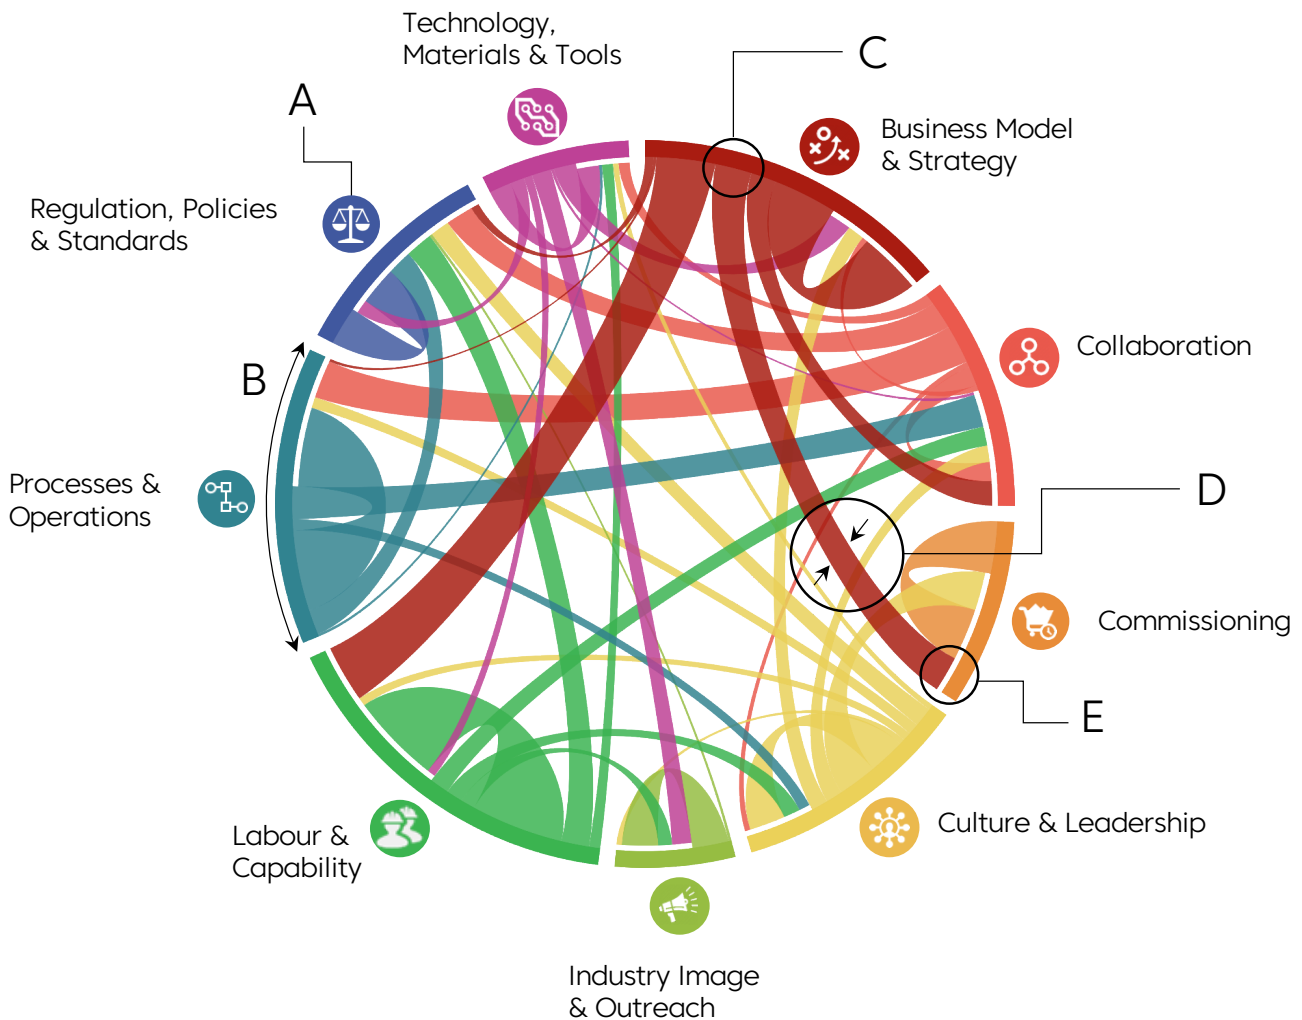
Technology, Materials & Tools

C

A

Business Model & Strategy

Regulation, Policies & Standards

Collaboration

B

Processes & Operations

D

Commissioning

E

Labour & Capability

Culture & Leadership

Industry Image & Outreach